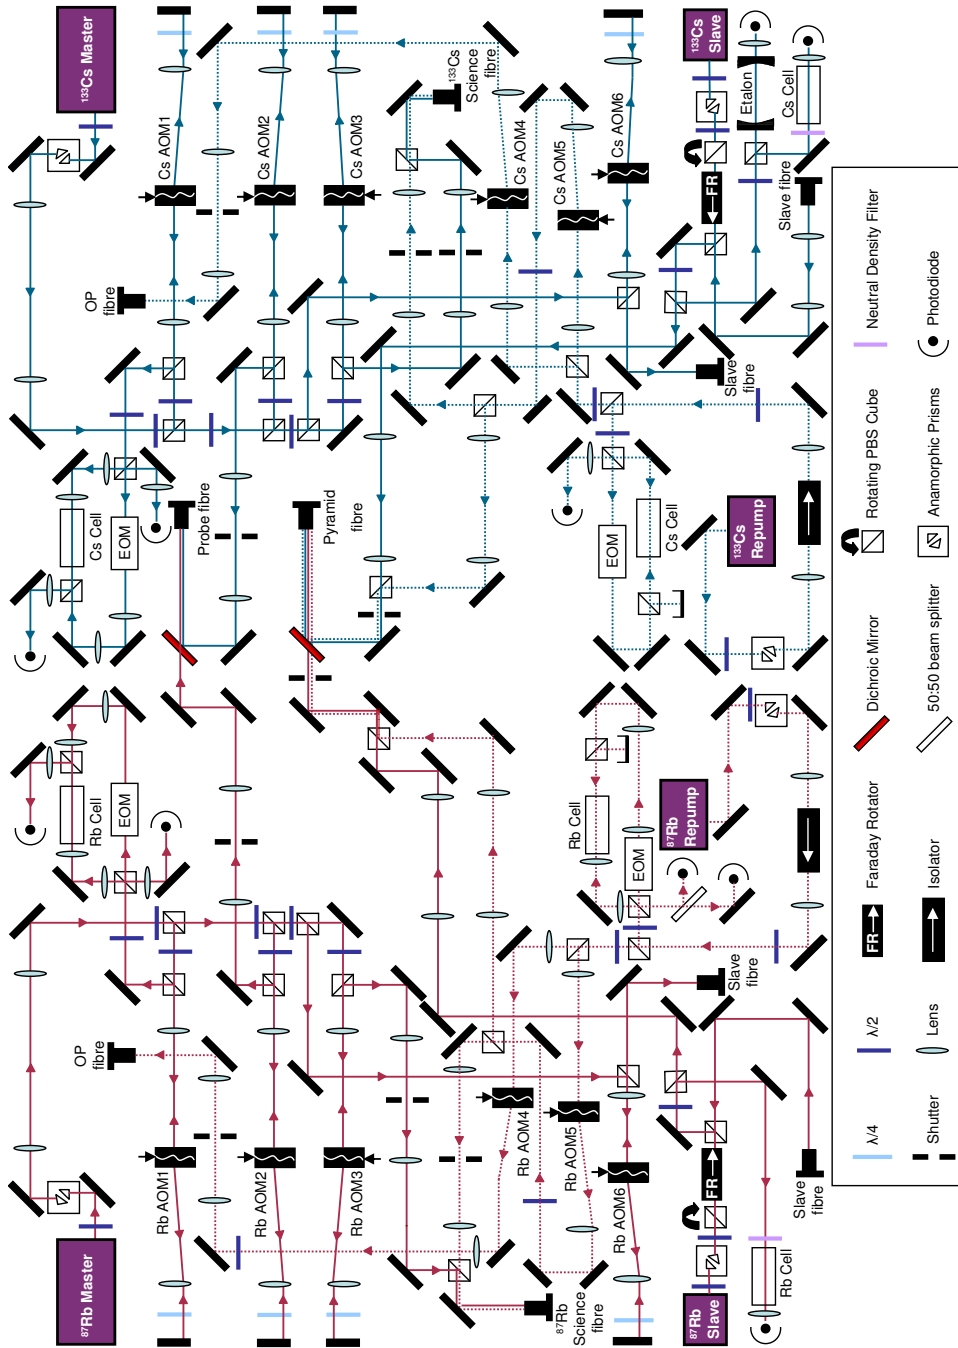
$^{133}$Cs Master

Cs AOM1

Cs AOM2

Cs AOM3

$^{133}$Cs Science fibre

Cs AOM4

Cs AOM5

Cs AOM6

$^{133}$Cs Slave

Etalon

Cs Cell

FR

Slave fibre

OP fibre

Slave fibre

Cs Cell

EOM

Probe fibre

Pyramid fibre

EOM

Cs Cell

$^{133}$Cs Repump

Rb Cell

EOM

Rb Cell

EOM

$^{87}$Rb Repump

Slave fibre

OP fibre

Rb AOM1

Rb AOM2

Rb AOM3

Rb AOM4

Rb AOM5

Rb AOM6

FR

$^{87}$Rb Master

$^{87}$Rb Science fibre

$^{87}$Rb Slave

Rb Cell

Slave fibre

Neutral Density Filter

Photodiode

Rotating PBS Cube

Anamorphic Prisms

Dichroic Mirror

50:50 beam splitter

Faraday Rotator

FR

Isolator

λ/2

Lens

λ/4

Shutter